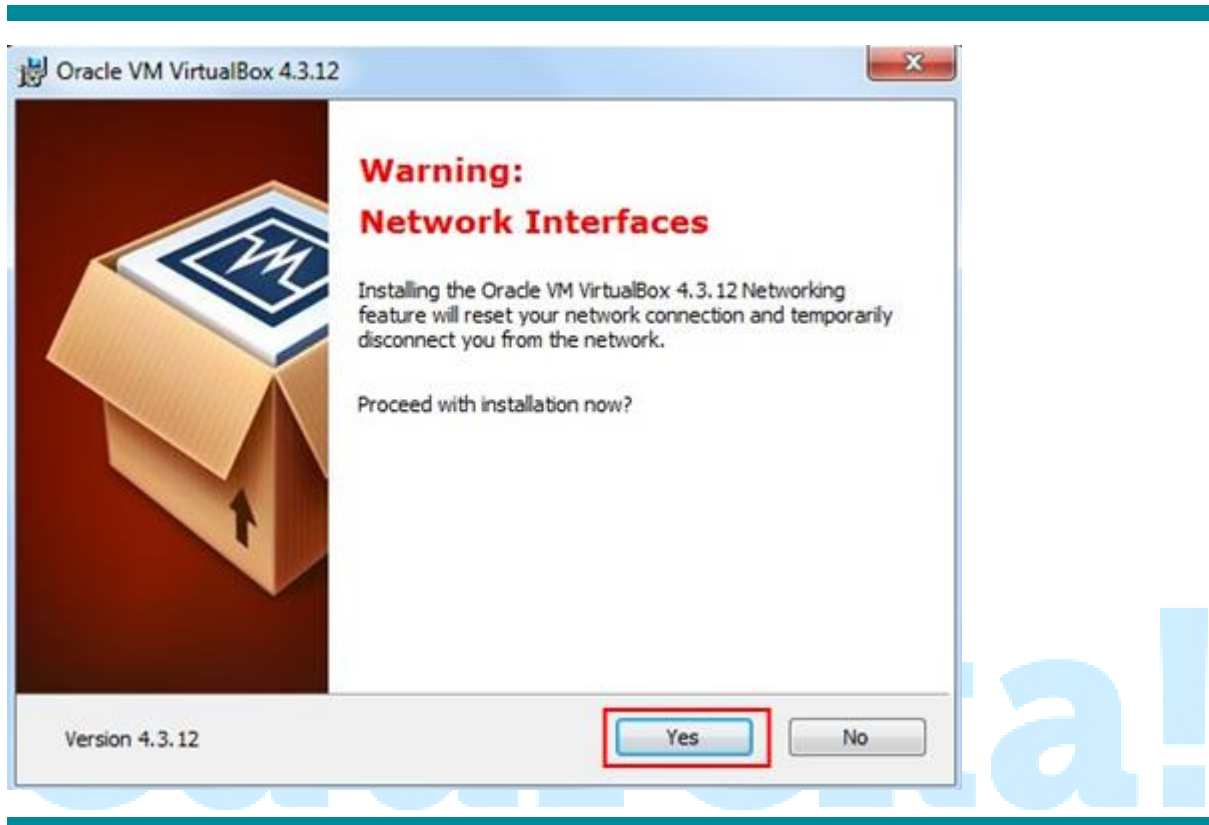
Oracle VM VirtualBox 4.3.12

Warning:
Network Interfaces

Installing the Oracle VM VirtualBox 4.3.12 Networking feature will reset your network connection and temporarily disconnect you from the network.

Proceed with installation now?

Version 4.3.12

Yes

No